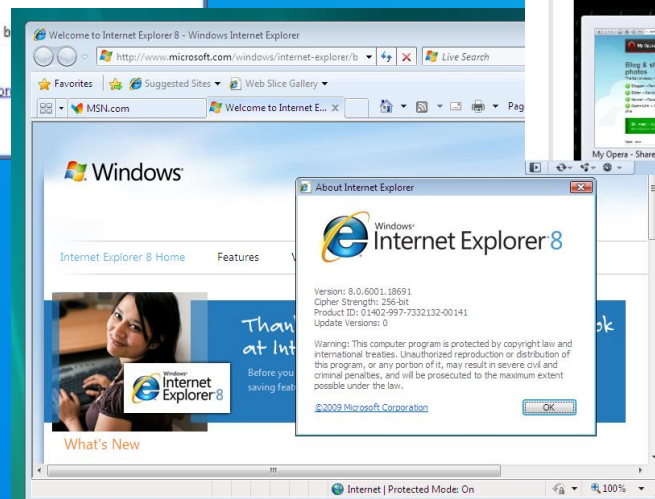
Welcome to Internet Explorer 8 - Windows Internet Explorer

http://www.microsoft.com/windows/internet-explorer/b

Live Search

Favorites

Suggested Sites

Web Slice Gallery

MSN.com

Welcome to Internet E...

Pag

Windows

Internet Explorer 8 Home

Features

Than

at Int

Before you

saving feat

ok

Windows Internet Explorer 8

What's New

About Internet Explorer

Windows Internet Explorer 8

Version: 8.0.6001.18691
Cipher Strength: 256-bit
Product ID: 01402-997-7332132-00141
Update Versions: 0

Warning: This computer program is protected by copyright law and international treaties. Unauthorized reproduction or distribution of this program, or any portion of it, may result in severe civil and criminal penalties, and will be prosecuted to the maximum extent possible under the law.

©2009 Microsoft Corporation

OK

My Opera - Share

Blog & s photos

Internet | Protected Mode: On

100%